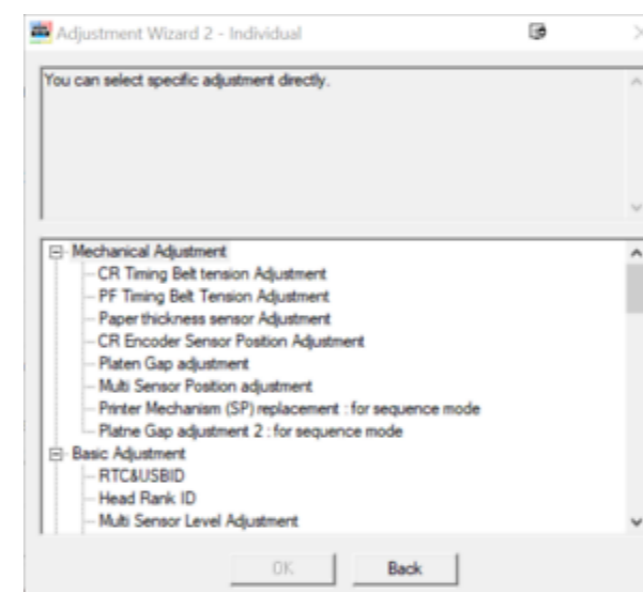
Adjustment Wizard 2 - Individual

You can select specific adjustment directly.

Mechanical Adjustment
CR Timing Belt tension Adjustment
PF Timing Belt Tension Adjustment
Paper thickness sensor Adjustment
CR Encoder Sensor Position Adjustment
Platen Gap adjustment
Multi Sensor Position adjustment
Printer Mechanism (SP) replacement : for sequence mode
Platne Gap adjustment 2 : for sequence mode
Basic Adjustment
RTC&USBID
Head Rank ID
Multi Sensor Level Adjustment

OK
Back